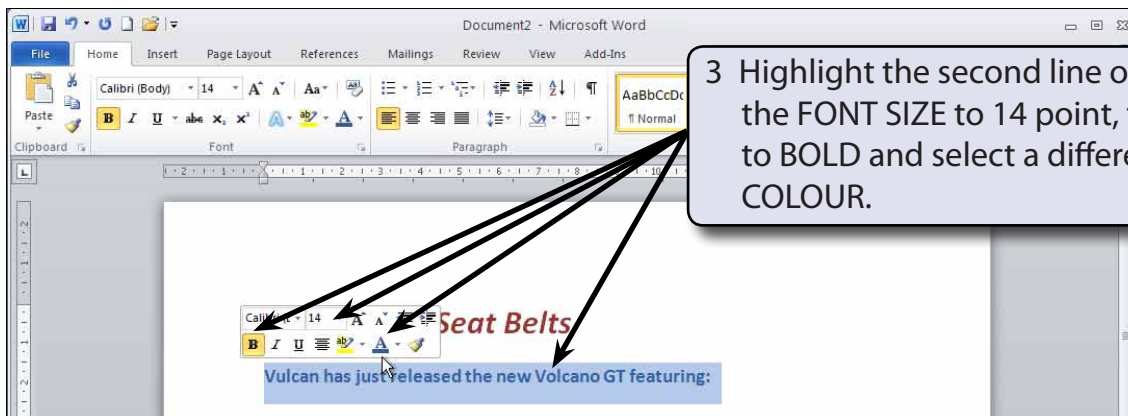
Document2 - Microsoft Word

File | Home | Insert | Page Layout | References | Mailings | Review | View | Add-Ins

Paste

Calibri (Body) 14

AaBbCcDc

¶ Normal

Clipboard | Font | Paragraph

3 Highlight the second line o the FONT SIZE to 14 point, to BOLD and select a differe COLOUR.

Cali 14

Seat Belts

Vulcan has just released the new Volcano GT featuring: